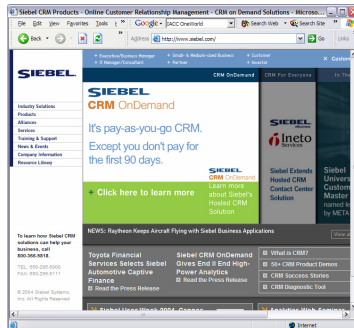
Siebel CRM Products - Online Customer Relationship Management - CRM on Demand Solutions - Microso...

File Edit View Favorites Tools

Google - IACC OneWorld Search Web Search Site

Back Address http://www.siebel.com/ Go Links

Executive/Business Manager IT Manager/Consultant Small- & Medium-sized Business Partner Customer Investor Custom

SIEBEL

CRM OnDemand CRM For Everyone In The

Industry Solutions
Products
Alliances
Services
Training & Support
News & Events
Company Information
Resource Library

SIEBEL CRM OnDemand

It's pay-as-you-go CRM.

Except you don't pay for the first 90 days.

+ Click here to learn more

SIEBEL CRM OnDemand

Learn more about Siebel's Hosted CRM Solution

Inceo Services

Siebel Extends Hosted CRM Contact Center Solution

Siebel Univers Customer Master named le by META

To learn how Siebel CRM solutions can help your business, call 800-356-5818.

TEL: 650-295-5000
FAX: 650-295-5111

© 2004 Siebel Systems, Inc. All Rights Reserved.

NEWS: Raytheon Keeps Aircraft Flying with Siebel Business Applications

Toyota Financial Services Selects Siebel Automotive Captive Finance
Read the Press Release

Siebel CRM OnDemand Gives End II End High-Power Analytics
Read the Press Release

What is CRM?
50+ CRM Product Demos
CRM Success Stories
CRM Diagnostic Tool

Internet